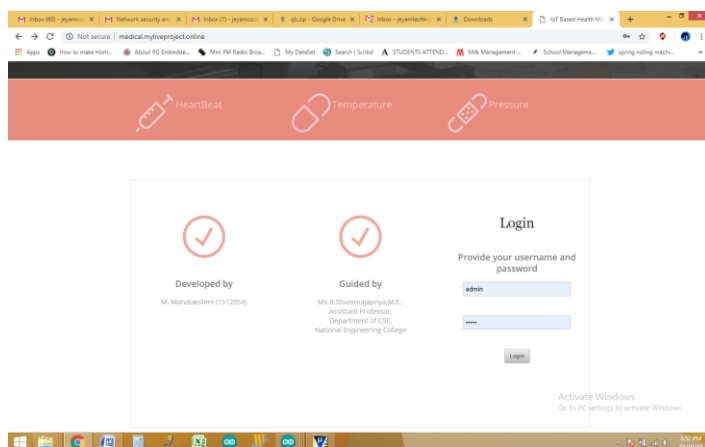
Inbox (60) - jayamcu | Network security and | Inbox (1) - jayamcoll | qb.zip - Google Drive | Inbox - jayamtechin | Downloads | IoT Based Health Mo

Not secure | medical.myliveproject.online

Apps | How to make Hom... | About PG Embedde... | Mini FM Radio Broa... | My DataSet | Search | Scribd | STUDENTS ATTEND... | Milk Management ... | School Manageme... | spring rolling machi...

HeartBeat

Temperature

Pressure

Developed by

M. Mahalakshmi (1512054)

Guided by

Ms.B.Shunmugapriya.M.E., Assistant Professor, Department of CSE, National Engineering College

Login

Provide your username and password

admin

•••••

Login

Activate Windows
Go to PC settings to activate Windows.

8:52 PM